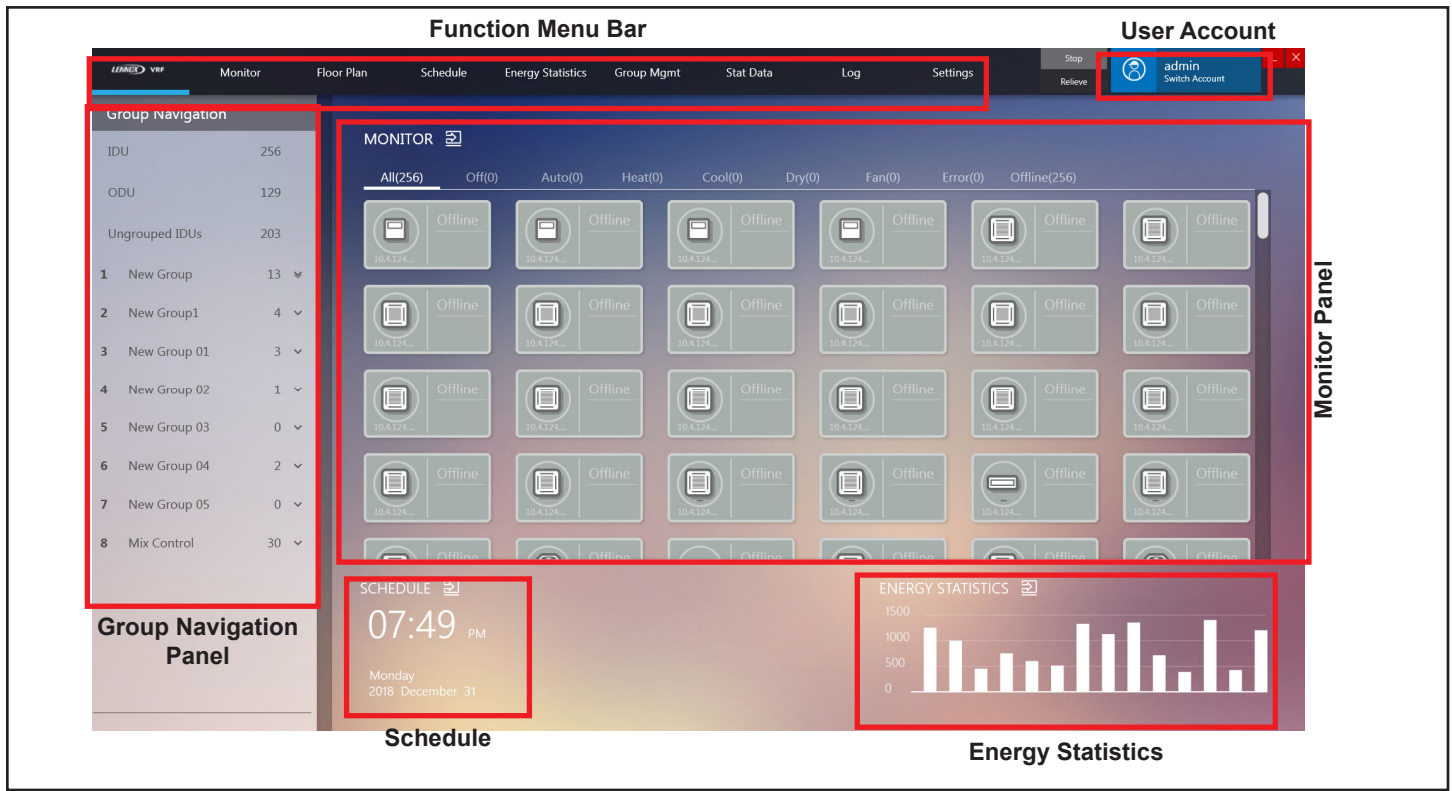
Function Menu Bar

User Account

LENNOX VRF Monitor Floor Plan Schedule Energy Statistics Group Mgmt Stat Data Log Settings

Stop
Relieve

admin
Switch Account

Group Navigation

IDU 256
ODU 129
Ungrouped IDUs 203
1 New Group 13
2 New Group1 4
3 New Group 01 3
4 New Group 02 1
5 New Group 03 0
6 New Group 04 2
7 New Group 05 0
8 Mix Control 30

MONITOR

All(256) Off(0) Auto(0) Heat(0) Cool(0) Dry(0) Fan(0) Error(0) Offline(256)

| Offline 10.4.124.... | Offline 10.4.124.... | Offline 10.4.124.... | Offline 10.4.124.... | Offline 10.4.124.... | Offline 10.4.124.... |
|---|---|---|---|---|---|
| Offline 10.4.124.... | Offline 10.4.124.... | Offline 10.4.124.... | Offline 10.4.124.... | Offline 10.4.124.... | Offline 10.4.124.... |
| Offline 10.4.124.... | Offline 10.4.124.... | Offline 10.4.124.... | Offline 10.4.124.... | Offline 10.4.124.... | Offline 10.4.124.... |
| Offline 10.4.124.... | Offline 10.4.124.... | Offline 10.4.124.... | Offline 10.4.124.... | Offline 10.4.124.... | Offline 10.4.124.... |
| Offline | Offline | Offline | Offline | Offline | Offline |

Monitor Panel

SCHEDULE
07:49 PM
Monday
2018 December 31

ENERGY STATISTICS
1500
1000
500
0

Group Navigation Panel

Schedule

Energy Statistics